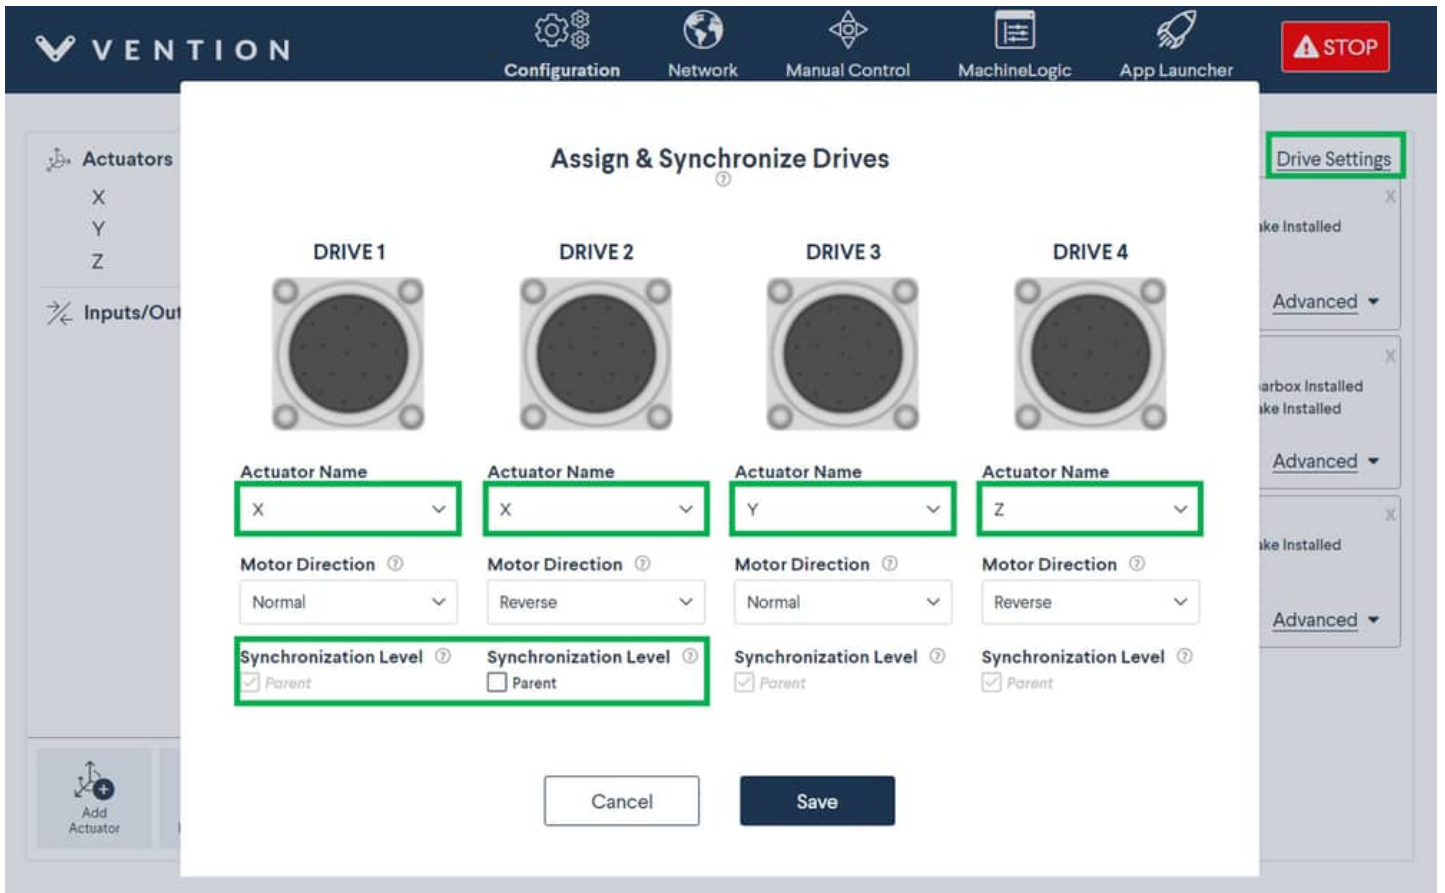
VENTION

Configuration Network Manual Control MachineLogic App Launcher

STOP

Actuators
X
Y
Z

Inputs/Out

Add Actuator

Drive Settings

ake Installed
Advanced

arbox Installed
ake Installed
Advanced

ake Installed
Advanced

Assign & Synchronize Drives

DRIVE 1
Actuator Name
X
Motor Direction
Normal
Synchronization Level
Parent

DRIVE 2
Actuator Name
X
Motor Direction
Reverse
Synchronization Level
Parent

DRIVE 3
Actuator Name
Y
Motor Direction
Normal
Synchronization Level
Parent

DRIVE 4
Actuator Name
Z
Motor Direction
Reverse
Synchronization Level
Parent

Cancel
Save